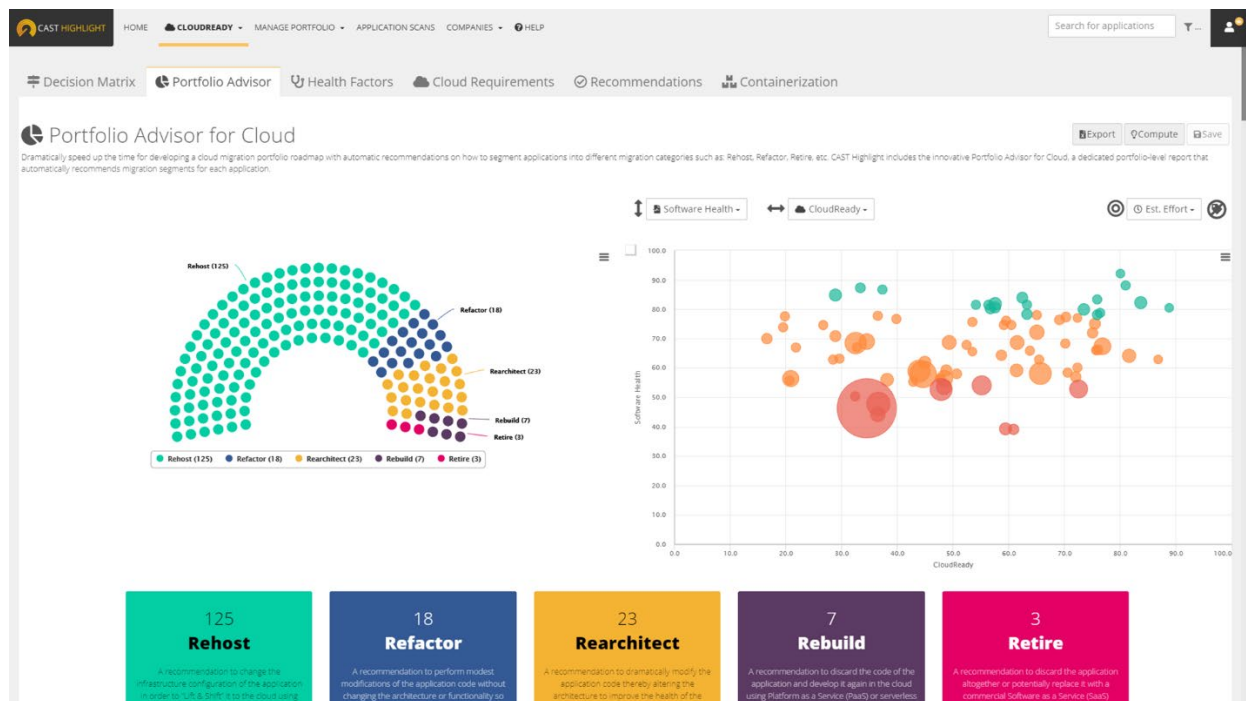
CAST HIGHLIGHT HOME CLOUDREADY MANAGE PORTFOLIO APPLICATION SCANS COMPANIES HELP

Search for applications

Decision Matrix Portfolio Advisor Health Factors Cloud Requirements Recommendations Containerization

Portfolio Advisor for Cloud

Export Compute Save

Dramatically speed up the time for developing a cloud migration portfolio roadmap with automatic recommendations on how to segment applications into different migration categories such as: Rehost, Refactor, Retire, etc. CAST Highlight includes the innovative Portfolio Advisor for Cloud, a dedicated portfolio-level report that automatically recommends migration segments for each application.

Software Health CloudReady Est. Effort

Rehost (125)
Refactor (18)
Rearchitect (23)
Rebuild (7)
Retire (3)

Rehost (125) Refactor (18) Rearchitect (23) Rebuild (7) Retire (3)

100.0
90.0
80.0
70.0
60.0
50.0
40.0
30.0
20.0
10.0
0.0
Software Health
0.0 10.0 20.0 30.0 40.0 50.0 60.0 70.0 80.0 90.0 100.0
CloudReady

125
Rehost
A recommendation to change the infrastructure configuration of the application in order to "Lift & Shift" it to the cloud using

18
Refactor
A recommendation to perform modest modifications of the application code without changing the architecture or functionality so

23
Rearchitect
A recommendation to dramatically modify the application code thereby altering the architecture to improve the health of the

7
Rebuild
A recommendation to discard the code of the application and develop it again in the cloud using Platform as a Service (PaaS) or serverless

3
Retire
A recommendation to discard the application altogether or potentially replace it with a commercial Software as a Service (SaaS)